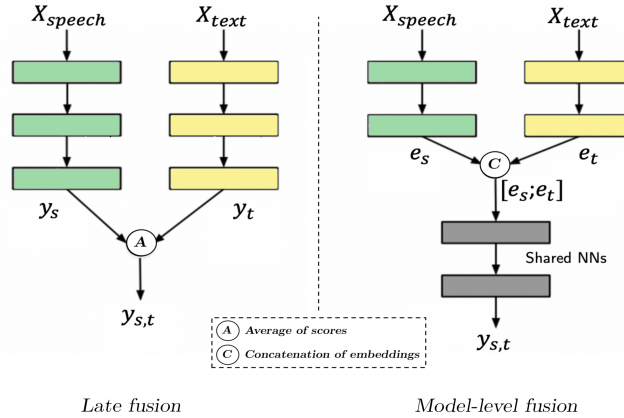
$X_{speech}$

$X_{text}$

$y_s$

$y_t$

A

$y_{s,t}$

Late fusion

$X_{speech}$

$X_{text}$

$e_s$

C

$e_t$

$[e_s; e_t]$

Shared NNs

$y_{s,t}$

Model-level fusion

A Average of scores

C Concatenation of embeddings